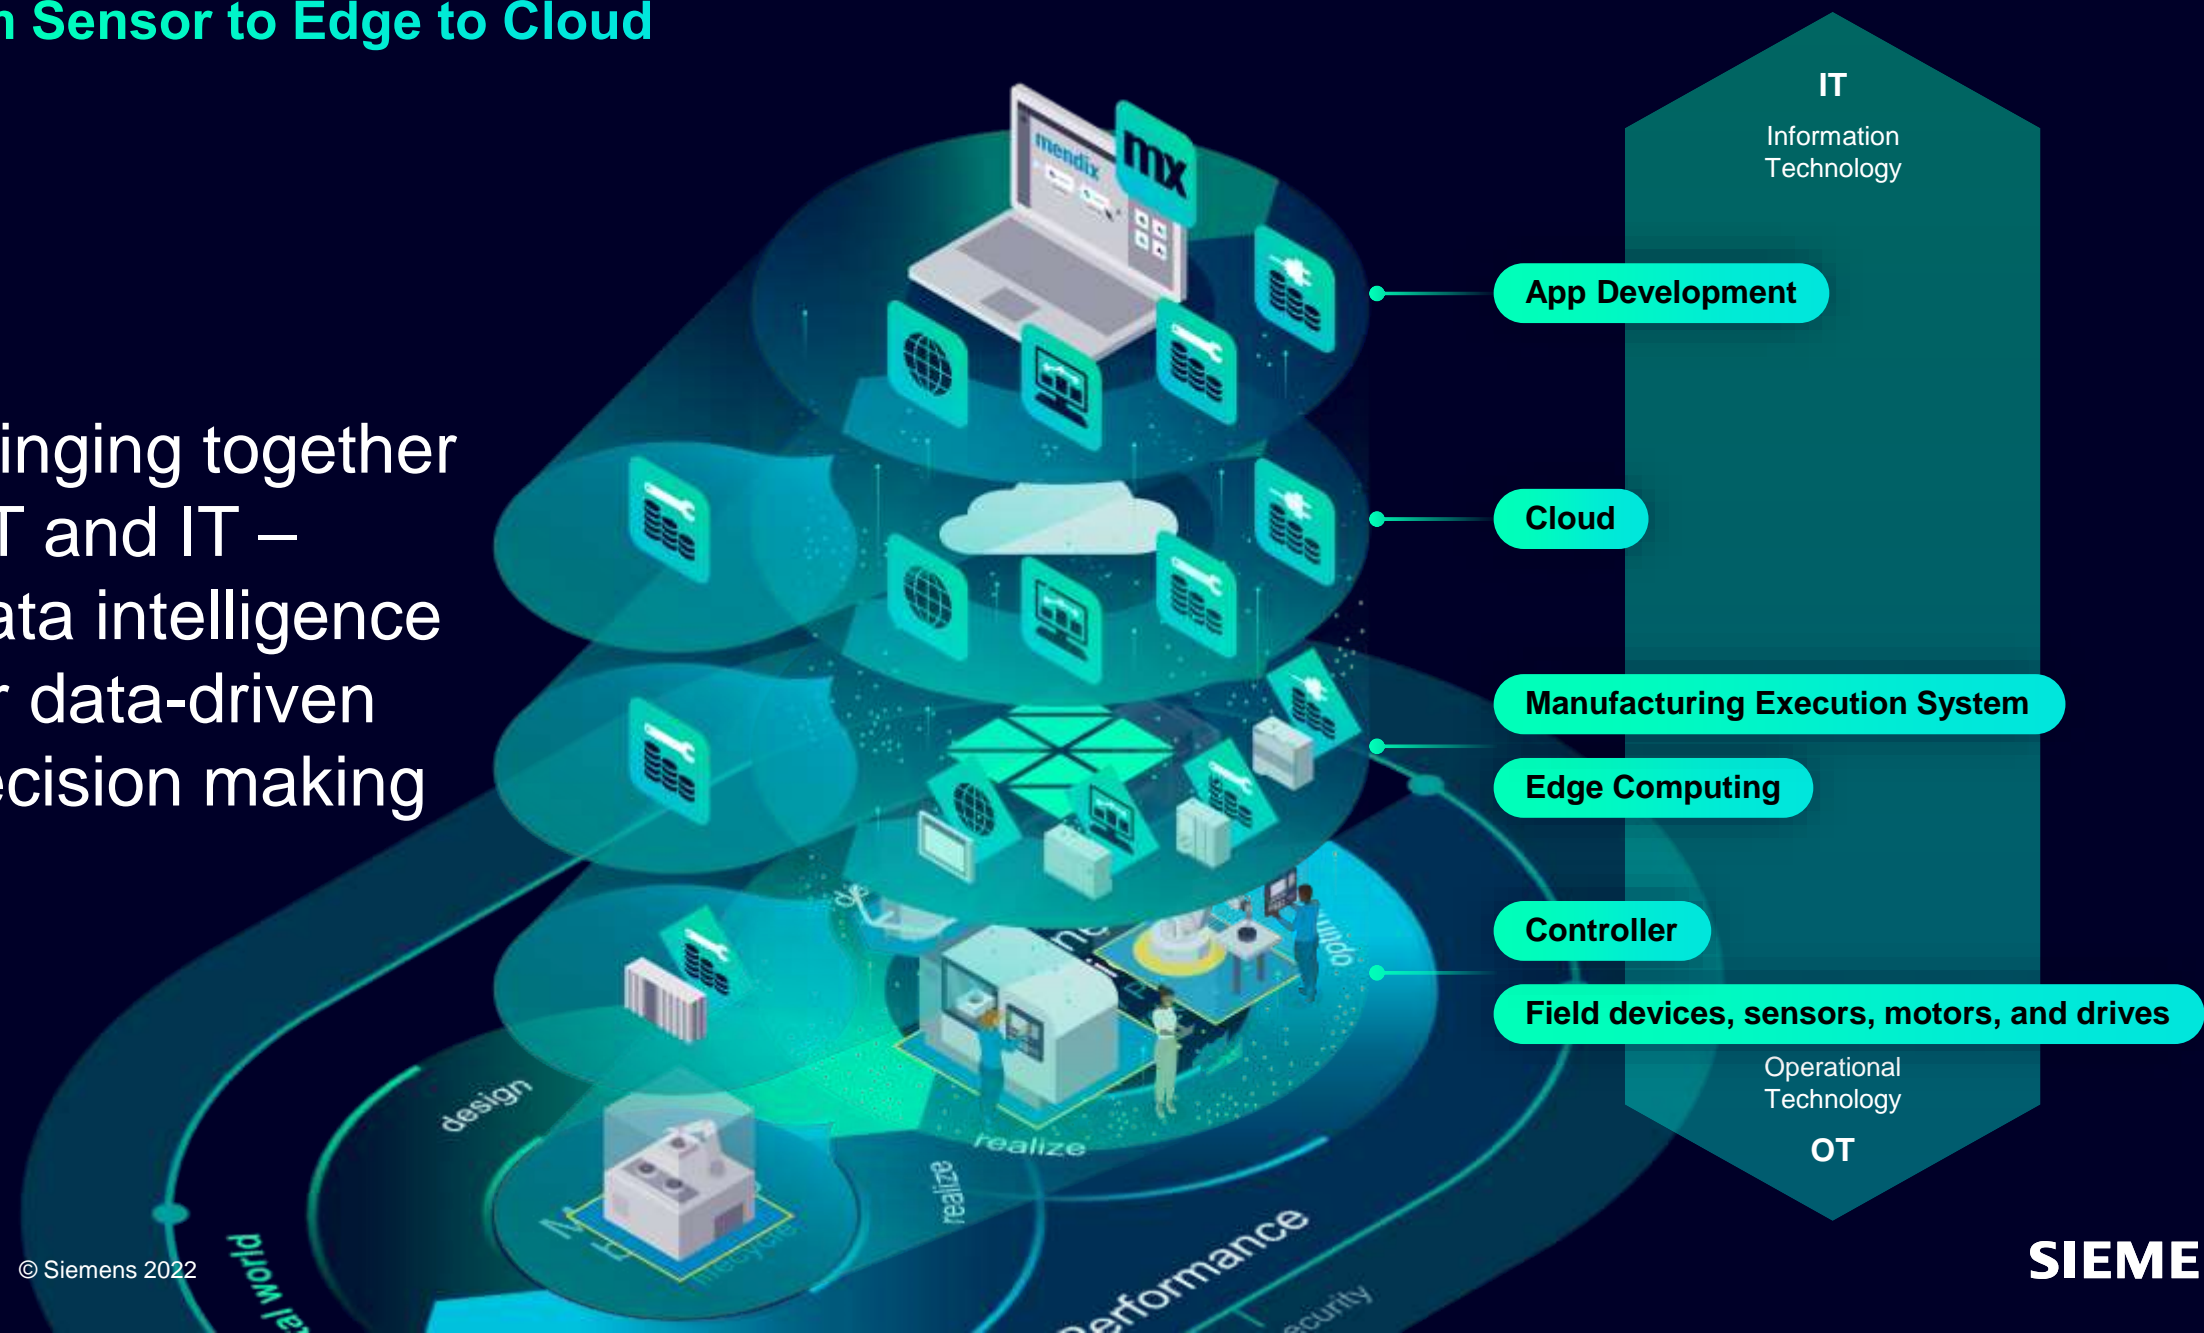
n Sensor to Edge to Cloud

inging together
T and IT –
ata intelligence
r data-driven
ecision making

IT
Information Technology

App Development

Cloud

Manufacturing Execution System

Edge Computing

Controller

Field devices, sensors, motors, and drives

Operational Technology
OT

mendix
mx

design
realize
realize
optim
erformance
ecurity
al world

© Siemens 2022

SIEME